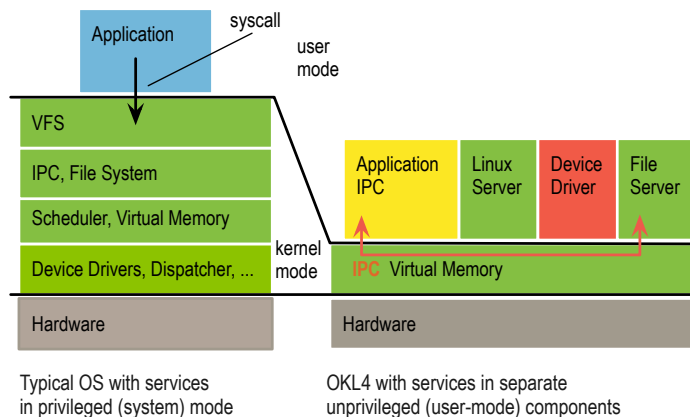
Application

syscall

user mode

VFS

IPC, File System

Scheduler, Virtual Memory

Device Drivers, Dispatcher, ...

kernel mode

Hardware

Application IPC

Linux Server

Device Driver

File Server

IPC Virtual Memory

Hardware

Typical OS with services in privileged (system) mode

OKL4 with services in separate unprivileged (user-mode) components